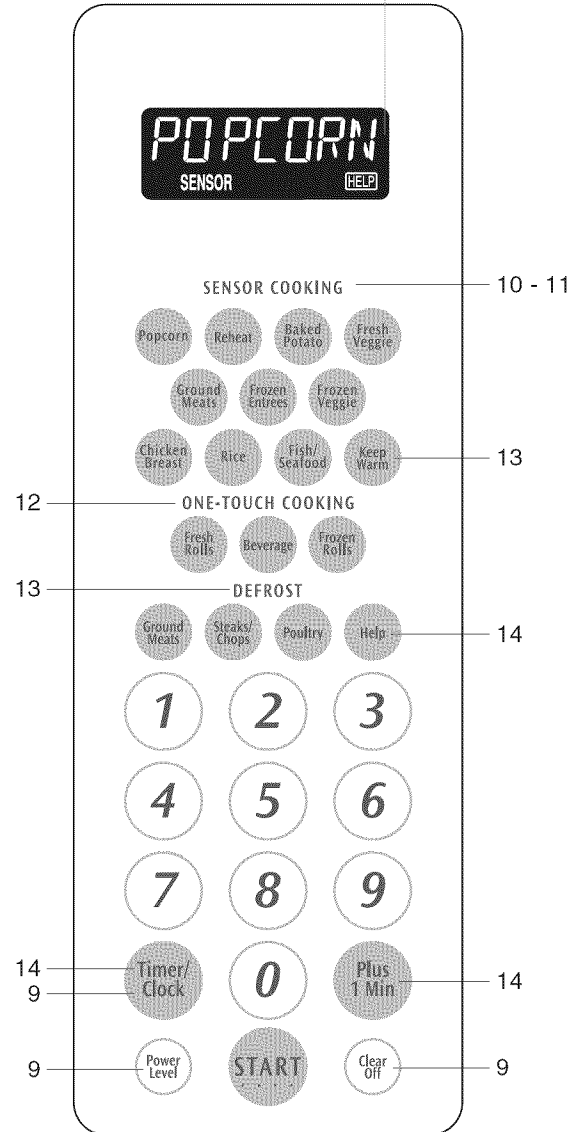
POPCORN
SENSOR HELP

SENSOR COOKING
10 - 11

Popcorn Reheat Baked Potato Fresh Veggie

Ground Meats Frozen Entrees Frozen Veggie

Chicken Breast Rice Fish/ Seafood Keep Warm
13

12
ONE-TOUCH COOKING

Fresh Rolls Beverage Frozen Rolls

13
DEFROST

Ground Meats Steaks/ Chops Poultry Help
14

1 2 3

4 5 6

7 8 9

14
9
Timer/ Clock 0 Plus 1 Min
14

9
Power Level START Clear Off
9